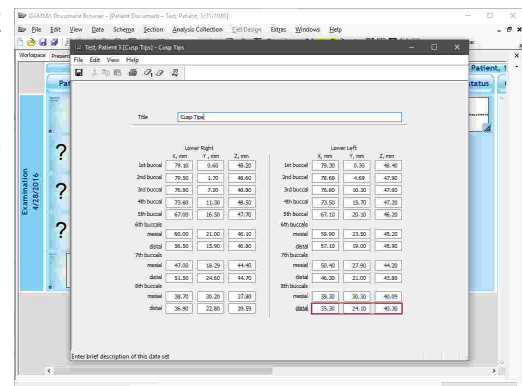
GAMMA Document Browser - [Patient Document - Test, Patient, 3/31/1980]

File Edit View Data Schema Section Analysis Collection Cell Design Extras Windows Help

Workspace Present

Test, Patient 3 [Cusp Tips] - Cusp Tips

File Edit View Help

Patient,

Pat

Status

Examination 4/28/2016

?

?

?

Title Cusp Tips

Lower Right

| | X, mm | Y, mm | Z, mm |
|---|---|---|---|
| 1st buccal | 79.10 | 0.60 | 48.20 |
| 2nd buccal | 79.50 | 1.70 | 48.60 |
| 3rd buccal | 76.80 | 7.20 | 48.80 |
| 4th buccal | 73.60 | 11.30 | 48.50 |
| 5th buccal | 67.00 | 16.50 | 47.70 |
| 6th buccal | | | |
| mesial | 60.00 | 21.00 | 46.10 |
| distal | 56.50 | 15.90 | 46.80 |
| 7th buccal | | | |
| mesial | 47.00 | 18.29 | 44.40 |
| distal | 51.50 | 24.60 | 44.70 |
| 8th buccal | | | |
| mesial | 38.70 | 30.20 | 37.80 |
| distal | 36.90 | 22.80 | 39.59 |

Lower Left

| | X, mm | Y, mm | Z, mm |
|---|---|---|---|
| 1st buccal | 79.30 | 0.30 | 48.40 |
| 2nd buccal | 78.69 | 4.69 | 47.90 |
| 3rd buccal | 76.80 | 10.30 | 47.60 |
| 4th buccal | 73.50 | 15.70 | 47.30 |
| 5th buccal | 67.10 | 20.10 | 46.20 |
| 6th buccal | | | |
| mesial | 59.90 | 23.50 | 45.20 |
| distal | 57.10 | 19.00 | 45.90 |
| 7th buccal | | | |
| mesial | 50.40 | 27.90 | 44.20 |
| distal | 46.30 | 21.00 | 43.80 |
| 8th buccal | | | |
| mesial | 39.30 | 30.30 | 40.09 |
| distal | 35.20 | 24.10 | 40.30 |

Enter brief description of this data set